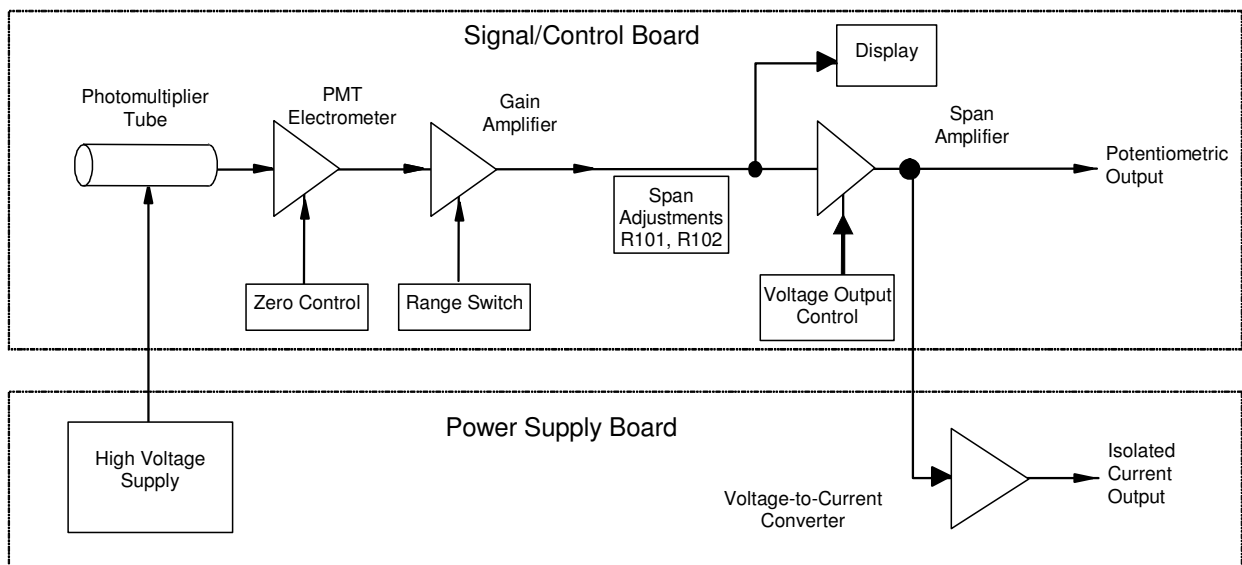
Signal/Control Board

Display

Photomultiplier Tube

PMT Electrometer

Gain Amplifier

Span Amplifier

Potentiometric Output

Span Adjustments R101, R102

Zero Control

Range Switch

Voltage Output Control

Power Supply Board

High Voltage Supply

Voltage-to-Current Converter

Isolated Current Output